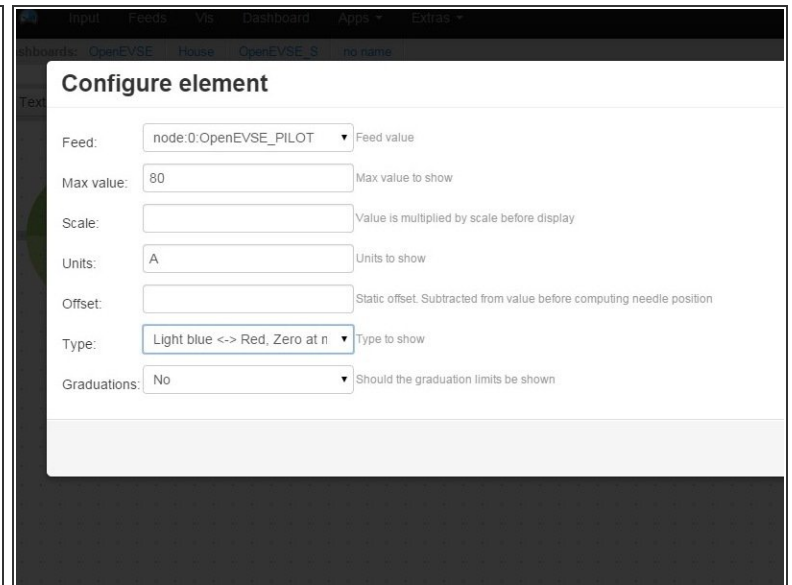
Input Feeds Vis Dashboard Apps ▾ Extras ▾

shboards: OpenEVSE House OpenEVSE_S no name

Text

Configure element

Feed: node:0:OpenEVSE_PILOT ▾ Feed value

Max value: 80 Max value to show

Scale: Value is multiplied by scale before display

Units: A Units to show

Offset: Static offset. Subtracted from value before computing needle position

Type: Light blue <-> Red, Zero at n ▾ Type to show

Graduations: No ▾ Should the graduation limits be shown